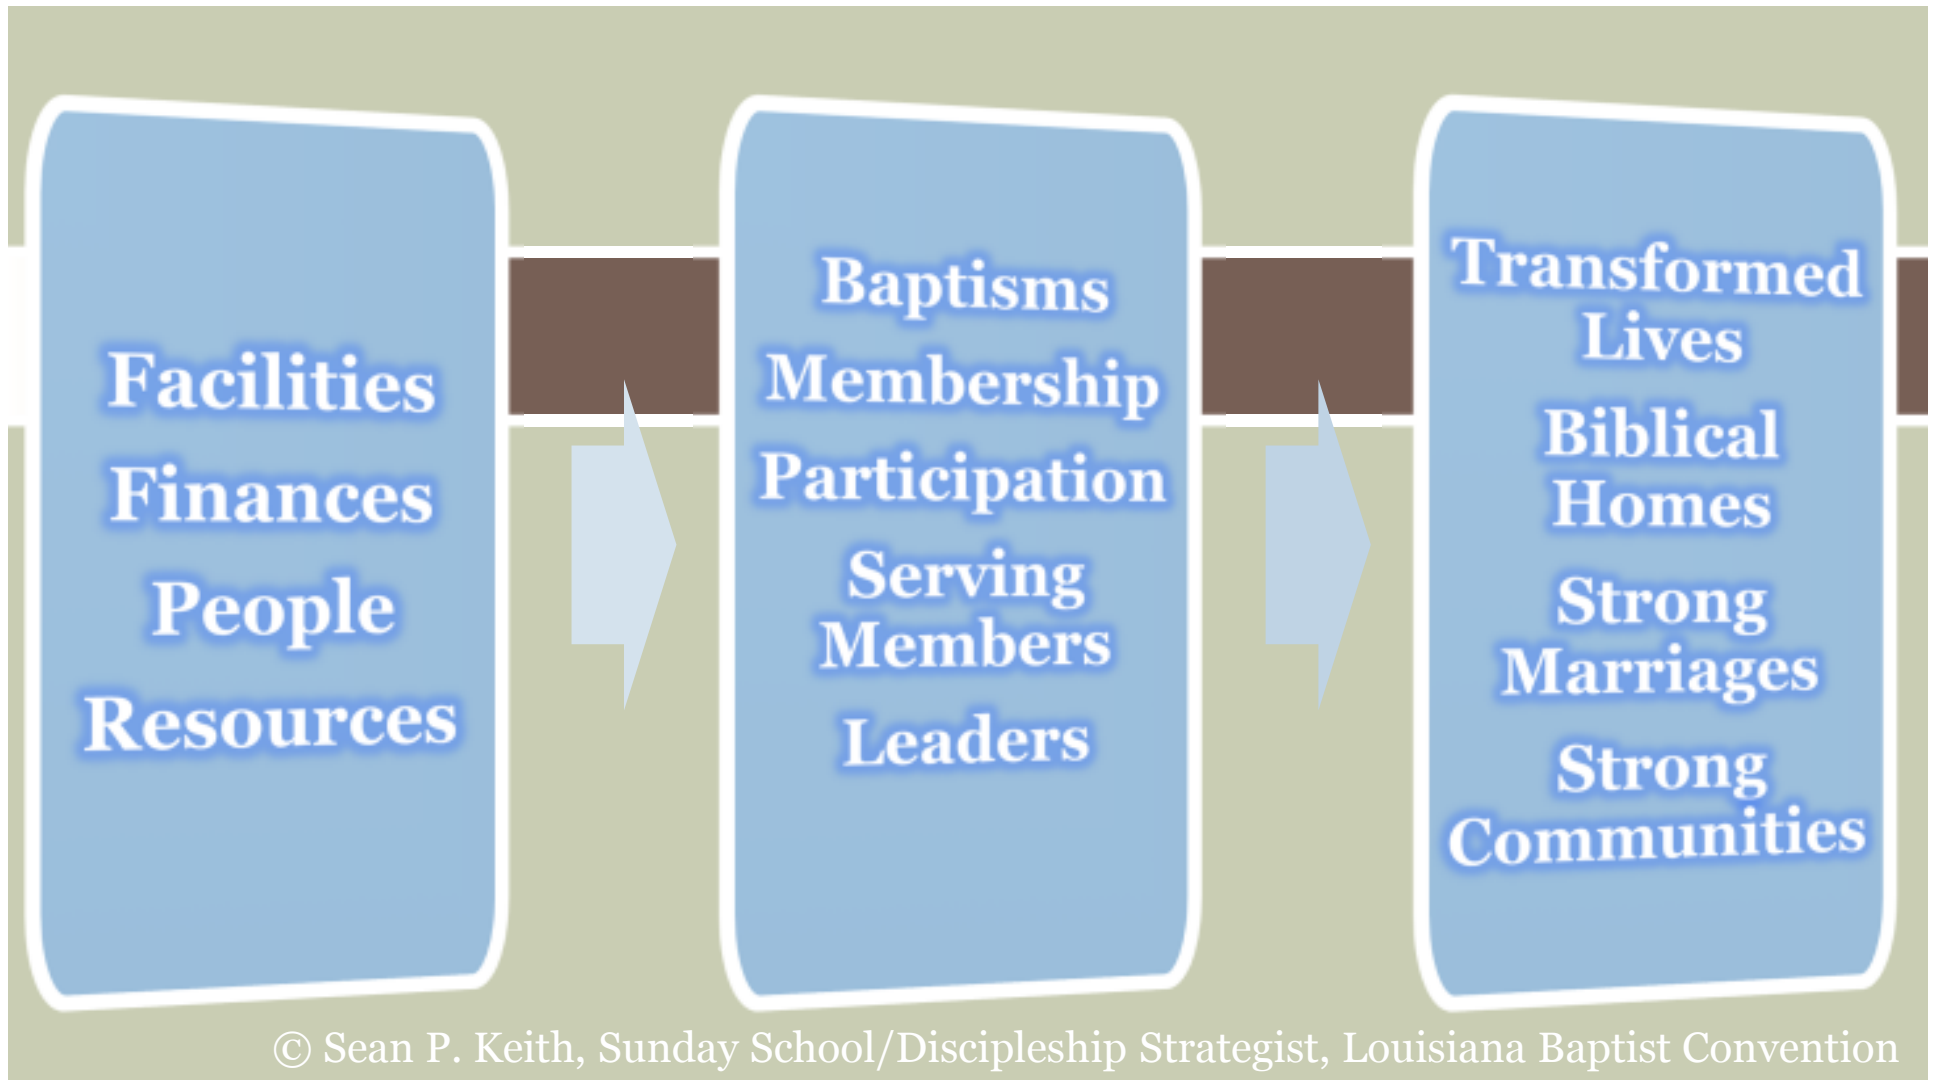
Facilities
Finances
People
Resources

Baptisms
Membership
Participation
Serving Members
Leaders

Transformed Lives
Biblical Homes
Strong Marriages
Strong Communities

© Sean P. Keith, Sunday School/Discipleship Strategist, Louisiana Baptist Convention